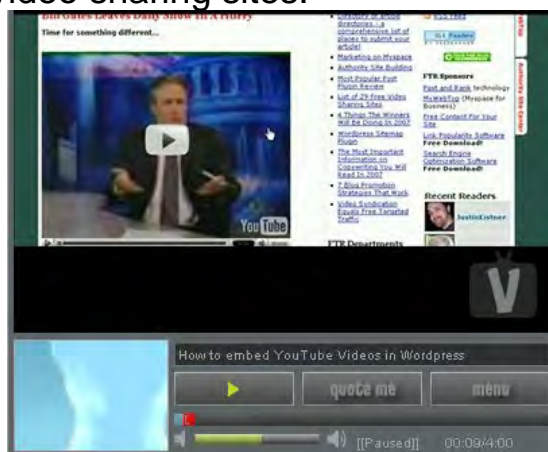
video sharing sites.

Bill Gates Leaves Daily Show In A Hurry

Time for something different...

You Tube

Directory of Article Directories - a comprehensive list of places to submit your article!
Marketing on Myspace
Authority Site Building
Most Popular Post Plugin Review
List of 29 Free Video Sharing Sites!
4 Things The Winners Will Be Doing In 2007
Wordpress Sitemap Plugin
The Most Important Information on Copywriting You Will Read In 2007
7 Blog Promotion Strategies That Work
Video Syndication Equals Free Targeted Traffic

FTR Departments

RSS Feed

FTR Sponsors
Post and Rank technology
MyWebTop (Myspace for Business)
Free Content For Your Site
Link Popularity Software Free Download!
Search Engine Optimization Software Free Download!

Recent Readers
JustinKistner

How to embed YouTube Videos in Wordpress
quote me
menu
[[Paused]]
00:09/4:00